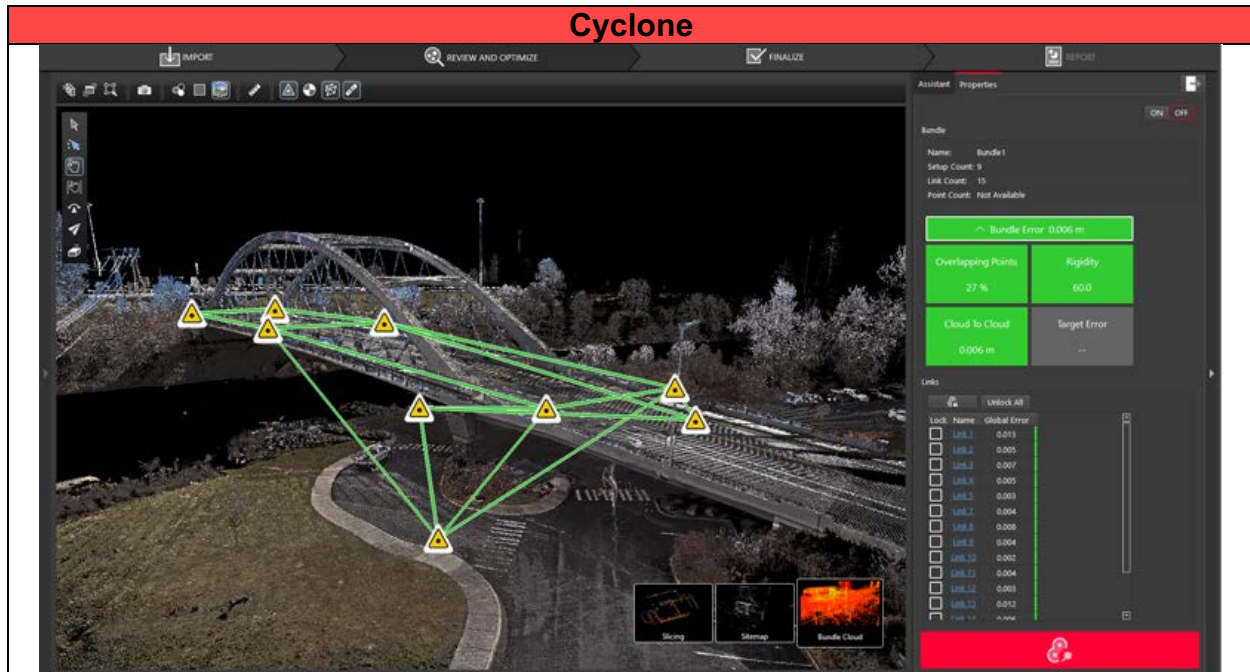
Cyclone

IMPORT
REVIEW AND OPTIMIZE
FINALIZE
REPORT

Assistant Properties

ON OFF

Bundle

Name: Bundle1
Setup Count: 9
Link Count: 15
Point Count: Not Available

Bundle Error 0.006 m

Overlapping Points
27 %

Rigidity
60.0

Cloud To Cloud
0.006 m

Target Error
--

Links

Unlock All

| Lock | Name | Global Error |
|---|---|---|
| | Link 1 | 0.013 |
| | Link 2 | 0.005 |
| | Link 3 | 0.007 |
| | Link 4 | 0.005 |
| | Link 5 | 0.003 |
| | Link 7 | 0.004 |
| | Link 8 | 0.008 |
| | Link 9 | 0.004 |
| | Link 10 | 0.002 |
| | Link 11 | 0.004 |
| | Link 12 | 0.003 |
| | Link 13 | 0.012 |
| | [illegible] | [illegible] |

Slicing
Sitemap
Bundle Cloud